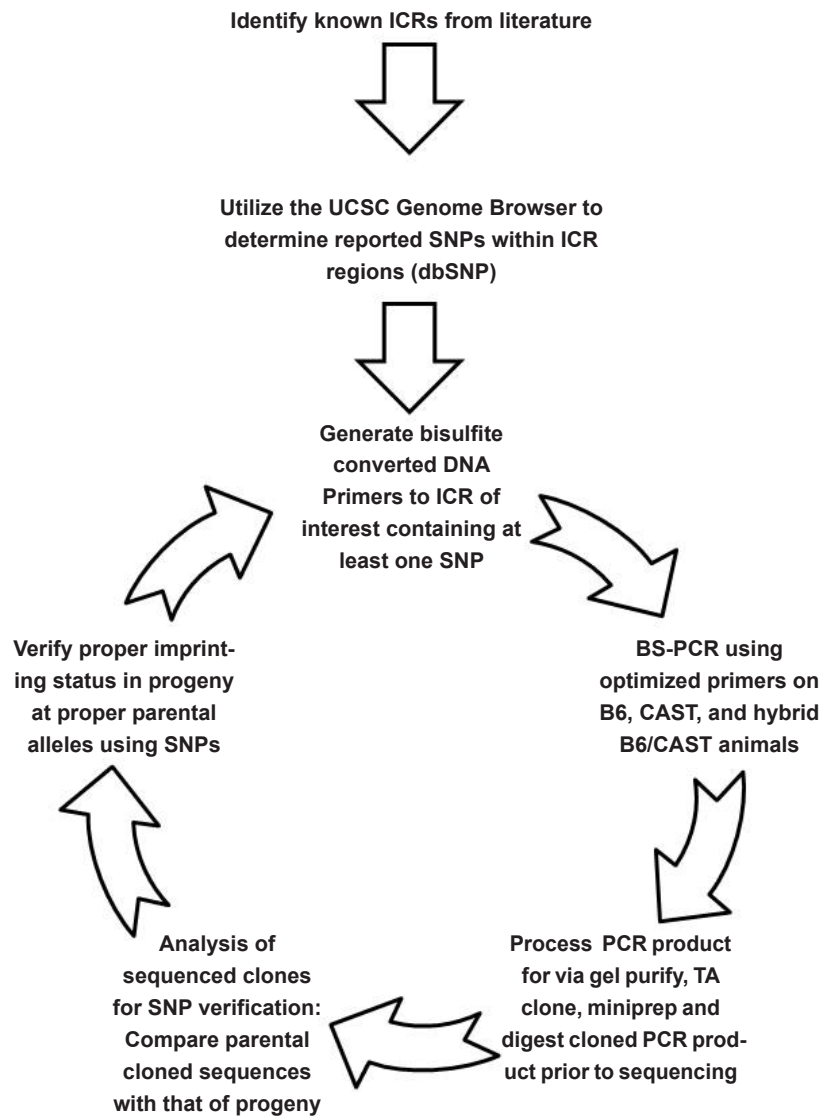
Identify known ICRs from literature

Utilize the UCSC Genome Browser to determine reported SNPs within ICR regions (dbSNP)

Generate bisulfite converted DNA Primers to ICR of interest containing at least one SNP

BS-PCR using optimized primers on B6, CAST, and hybrid B6/CAST animals

Process PCR product for via gel purify, TA clone, miniprep and digest cloned PCR product prior to sequencing

Analysis of sequenced clones for SNP verification: Compare parental cloned sequences with that of progeny

Verify proper imprinting status in progeny at proper parental alleles using SNPs